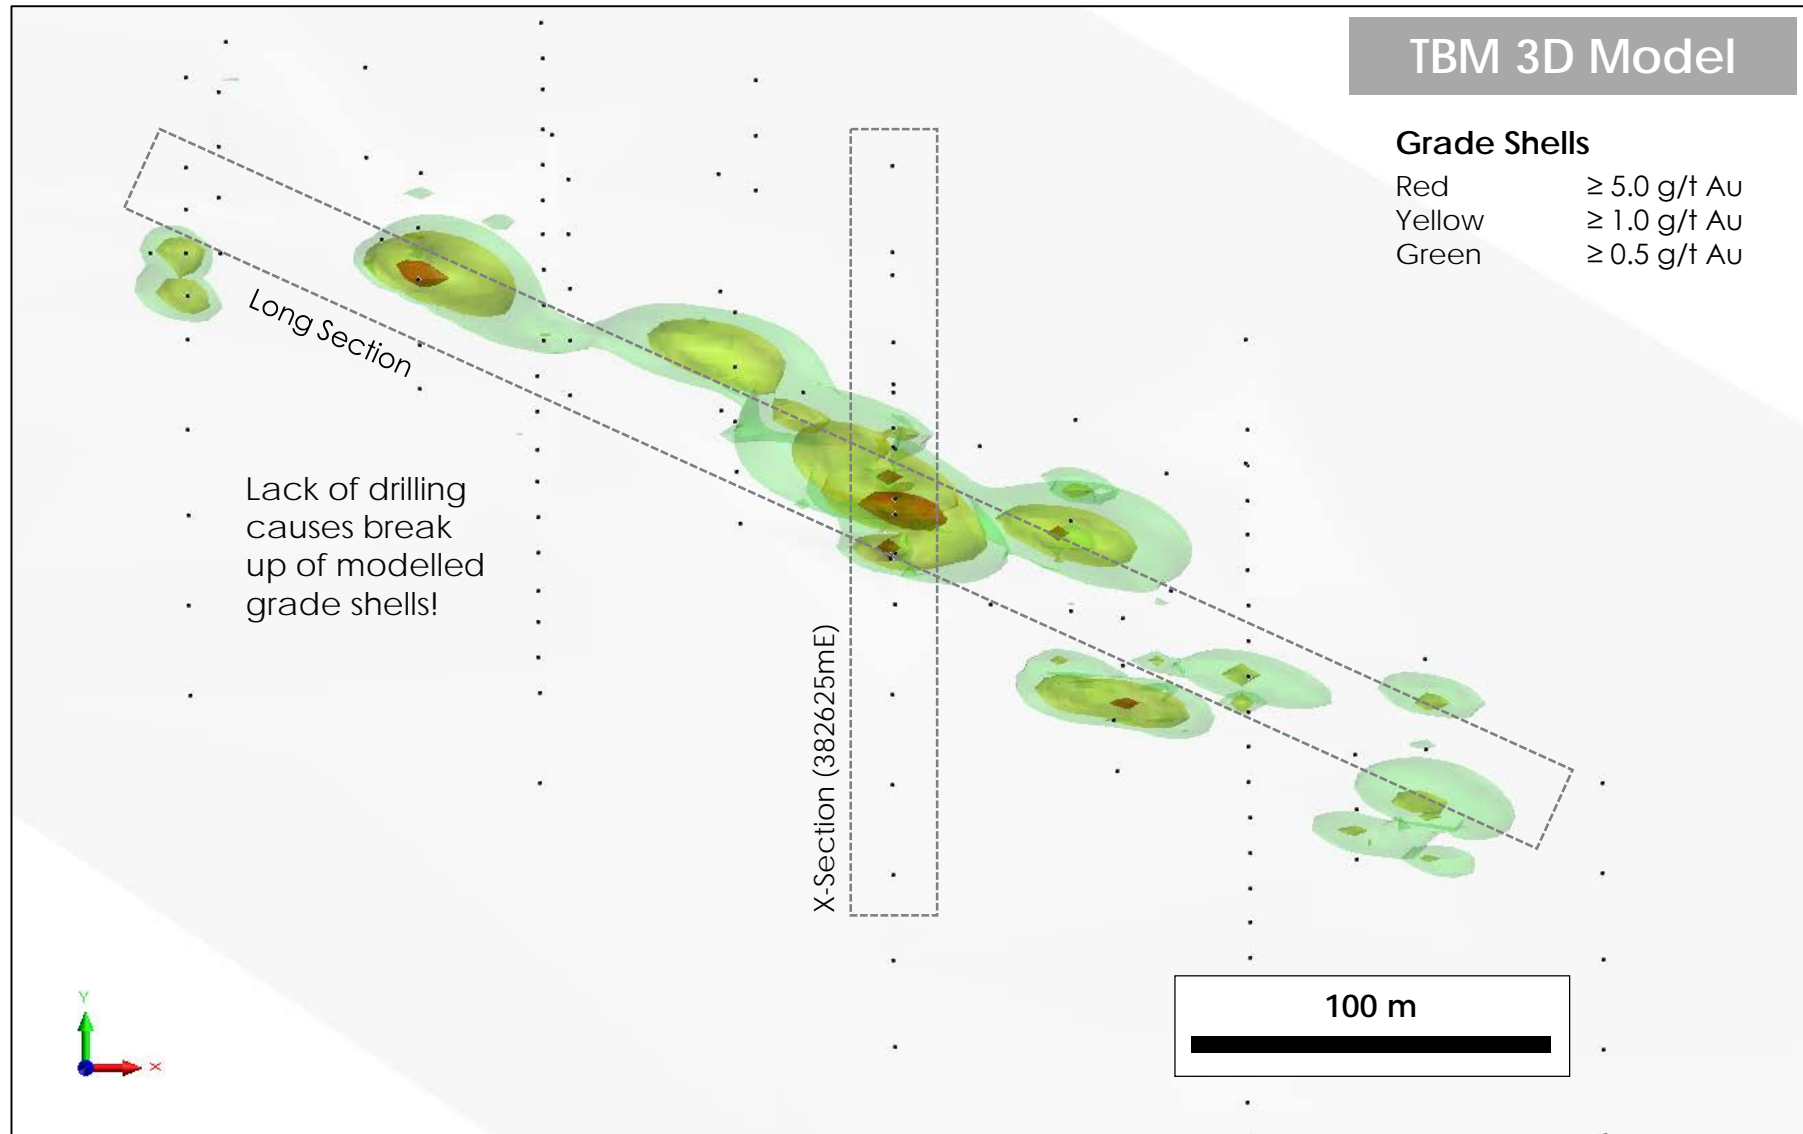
TBM 3D Model

Grade Shells

| | |
|---|---|
| Red | ≥ 5.0 g/t Au |
| Yellow | ≥ 1.0 g/t Au |
| Green | ≥ 0.5 g/t Au |

Long Section

Lack of drilling causes break up of modelled grade shells!

X-Section (382625mE)

100 m

Y

X